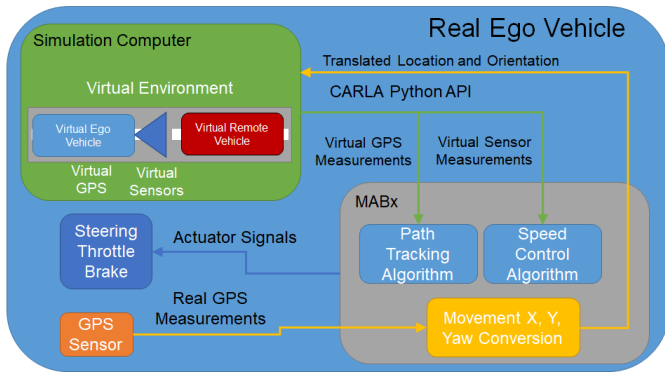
Real Ego Vehicle

Simulation Computer

Translated Location and Orientation

Virtual Environment

CARLA Python API

Virtual Ego Vehicle

Virtual Remote Vehicle

Virtual GPS

Virtual Sensors

Virtual GPS Measurements

Virtual Sensor Measurements

MABx

Steering Throttle Brake

Actuator Signals

Path Tracking Algorithm

Speed Control Algorithm

Real GPS Measurements

GPS Sensor

Movement X, Y, Yaw Conversion